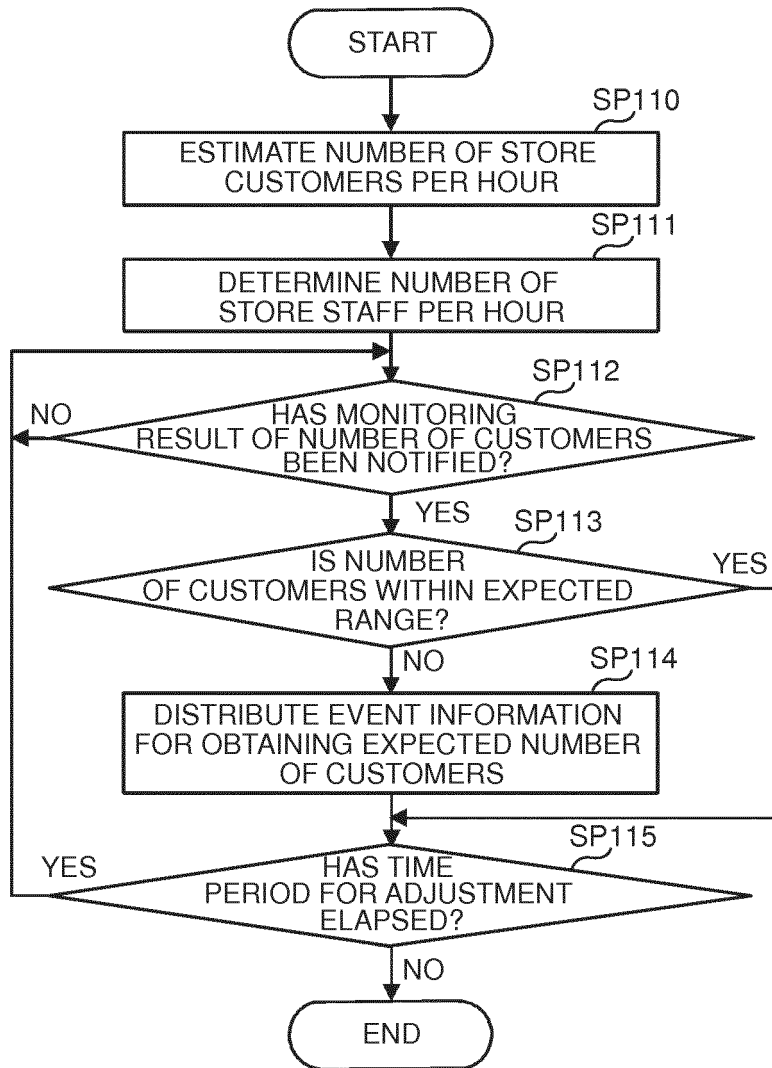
START

SP110

ESTIMATE NUMBER OF STORE CUSTOMERS PER HOUR

SP111

DETERMINE NUMBER OF STORE STAFF PER HOUR

SP112

NO

HAS MONITORING RESULT OF NUMBER OF CUSTOMERS BEEN NOTIFIED?

YES

SP113

IS NUMBER OF CUSTOMERS WITHIN EXPECTED RANGE?

YES

NO

SP114

DISTRIBUTE EVENT INFORMATION FOR OBTAINING EXPECTED NUMBER OF CUSTOMERS

SP115

YES

HAS TIME PERIOD FOR ADJUSTMENT ELAPSED?

NO

END